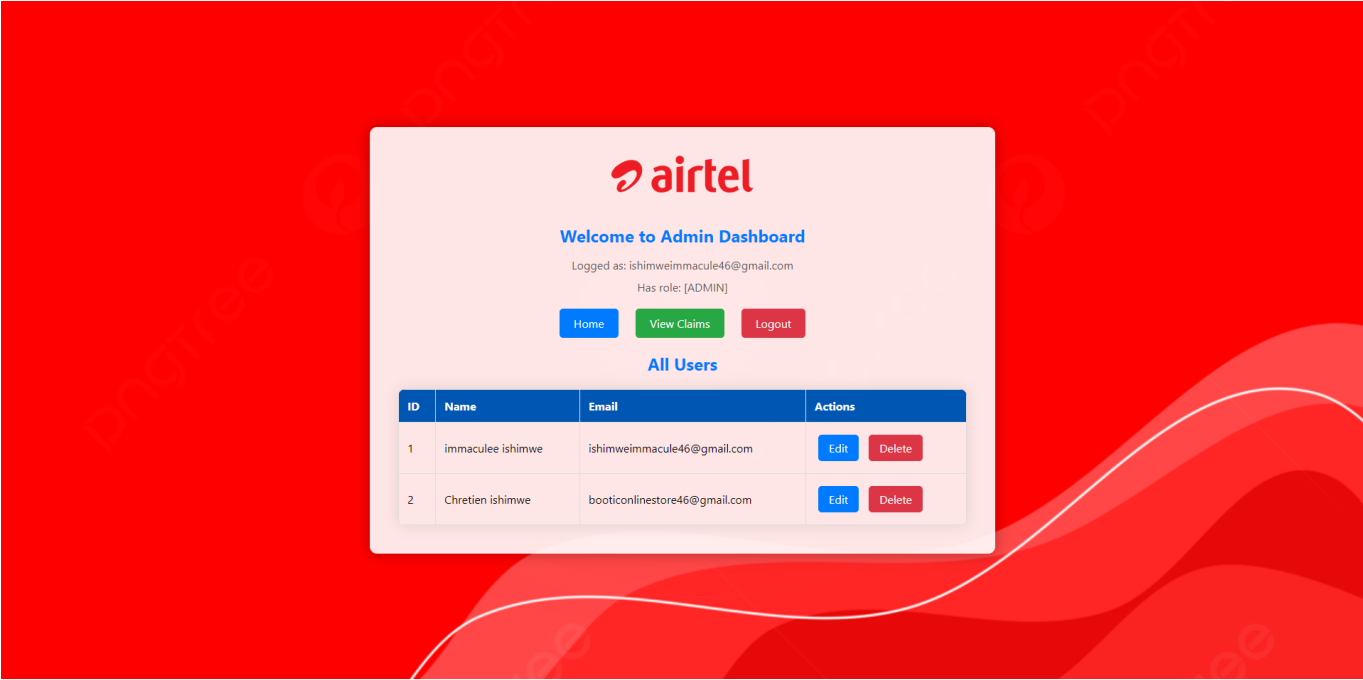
airtel

Welcome to Admin Dashboard

Logged as: ishimweimmacule46@gmail.com

Has role: [ADMIN]

Home View Claims Logout

All Users

| ID | Name | Email | Actions |
|---|---|---|---|
| 1 | immaculee ishimwe | ishimweimmacule46@gmail.com | Edit Delete |
| 2 | Chretien ishimwe | booticonlinestore46@gmail.com | Edit Delete |

pngtree